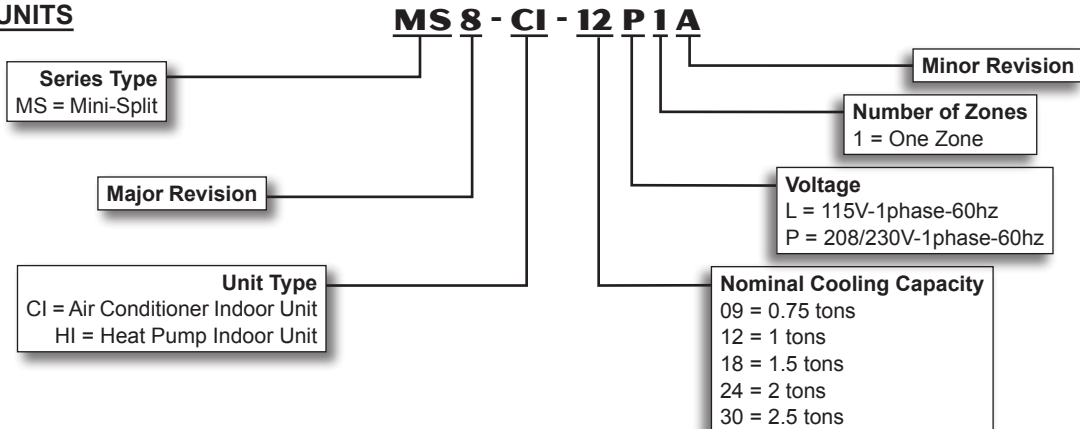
UNITS

MS 8 - CI - 12 P 1 A

Series Type
MS = Mini-Split

Minor Revision

Number of Zones
1 = One Zone

Major Revision

Voltage
L = 115V-1phase-60hz
P = 208/230V-1phase-60hz

Unit Type
CI = Air Conditioner Indoor Unit
HI = Heat Pump Indoor Unit

Nominal Cooling Capacity
09 = 0.75 tons
12 = 1 tons
18 = 1.5 tons
24 = 2 tons
30 = 2.5 tons